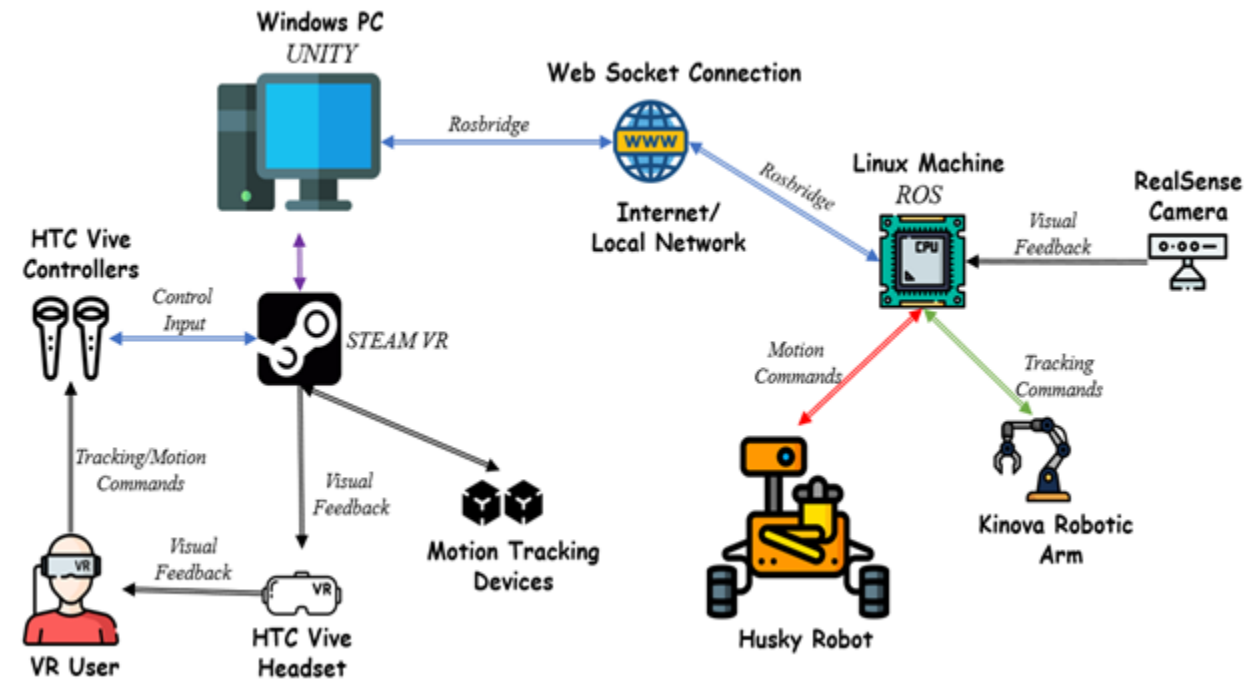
Windows PC
UNITY

Web Socket Connection

Rosbridge

WWW

Internet/
Local Network

Rosbridge

Linux Machine
ROS

CPU

RealSense
Camera

Visual
Feedback

HTC Vive
Controllers

Control
Input

STEAM VR

Motion
Commands

Tracking
Commands

Tracking/Motion
Commands

Visual
Feedback

Visual
Feedback

VR

VR

Motion Tracking
Devices

Kinova Robotic
Arm

VR User

HTC Vive
Headset

Husky Robot